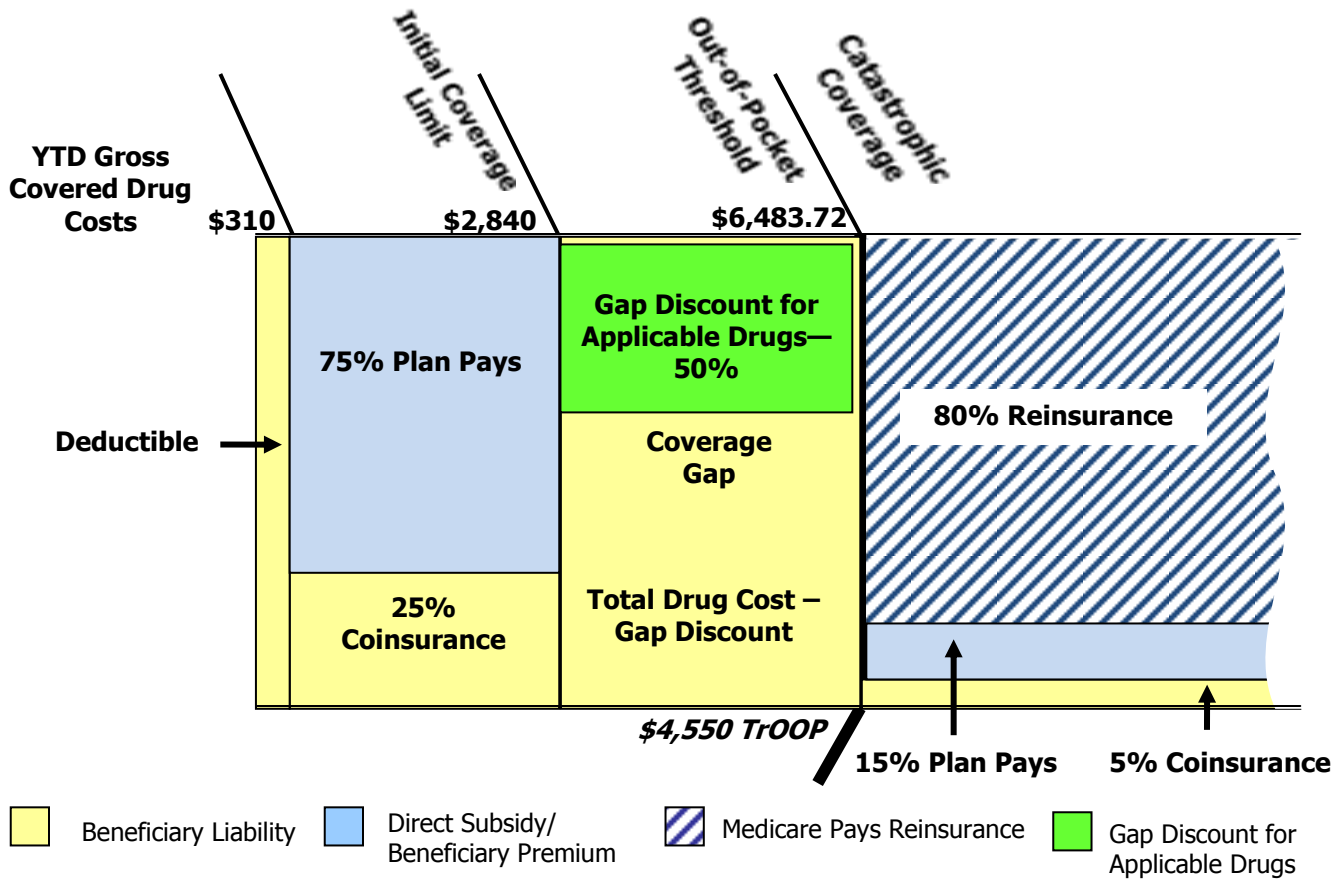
Initial Coverage Limit

Out-of-Pocket Threshold

Catastrophic Coverage

YTD Gross Covered Drug Costs

$310

$2,840

$6,483.72

75% Plan Pays

Gap Discount for Applicable Drugs—50%

80% Reinsurance

Deductible

Coverage Gap

25% Coinsurance

Total Drug Cost – Gap Discount

$4,550 TrOOP

15% Plan Pays

5% Coinsurance

Beneficiary Liability

Direct Subsidy/ Beneficiary Premium

Medicare Pays Reinsurance

Gap Discount for Applicable Drugs